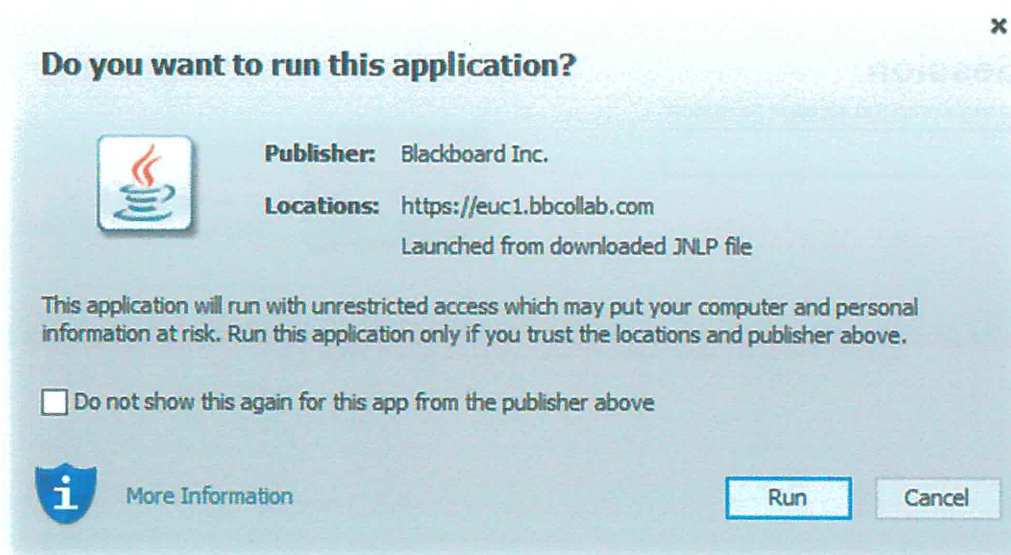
×

Do you want to run this application?

Publisher: Blackboard Inc.

Locations: https://euc1.bbcollab.com

Launched from downloaded JNLP file

This application will run with unrestricted access which may put your computer and personal information at risk. Run this application only if you trust the locations and publisher above.

Do not show this again for this app from the publisher above

More Information

Run

Cancel